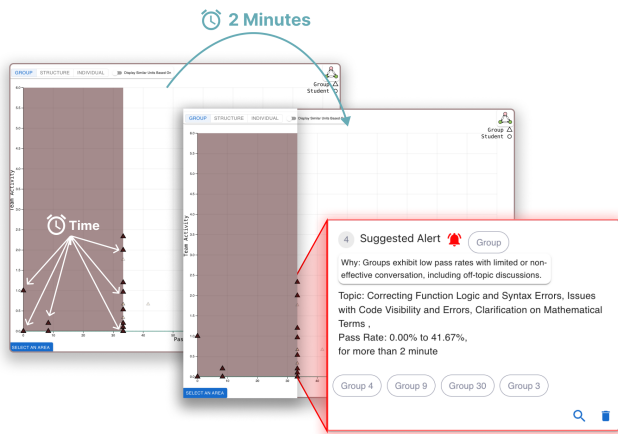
2 Minutes

GROUP STRUCTURE INDIVIDUAL Display Similar Units Based On

Group △
Student ○

Team Activity

Time

Pass

SELECT AN AREA

GROUP STRUCTURE INDIVIDUAL Display Similar Units Based On

Group △
Student ○

Team Activity

SELECT AN AREA

4 Suggested Alert Group

Why: Groups exhibit low pass rates with limited or non-effective conversation, including off-topic discussions.

Topic: Correcting Function Logic and Syntax Errors, Issues with Code Visibility and Errors, Clarification on Mathematical Terms ,
Pass Rate: 0.00% to 41.67%,
for more than 2 minute

Group 4 Group 9 Group 30 Group 3